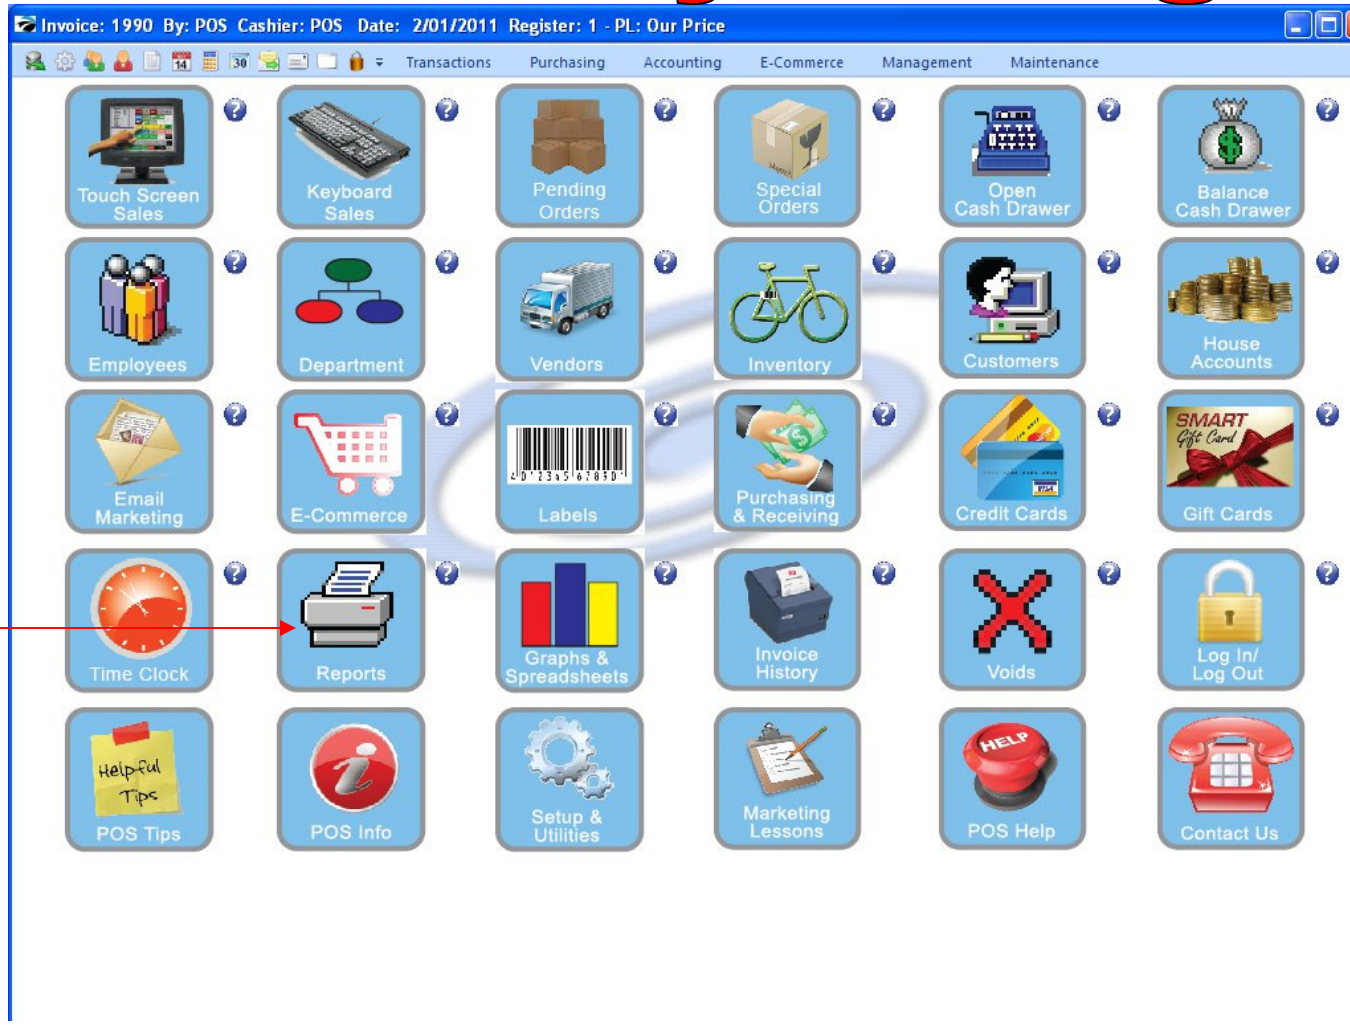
Invoice: 1990 By: POS Cashier: POS Date: 2/01/2011 Register: 1 - PL: Our Price

Transactions Purchasing Accounting E-Commerce Management Maintenance

Touch Screen Sales
Keyboard Sales
Pending Orders
Special Orders
Open Cash Drawer
Balance Cash Drawer

Employees
Department
Vendors
Inventory
Customers
House Accounts

Email Marketing
E-Commerce
Labels
Purchasing & Receiving
Credit Cards
SMART Gift Card
Gift Cards

Time Clock
Reports
Graphs & Spreadsheets
Invoice History
Voids
Log In/ Log Out

Helpful Tips
POS Tips
POS Info
Setup & Utilities
Marketing Lessons
HELP
POS Help
Contact Us